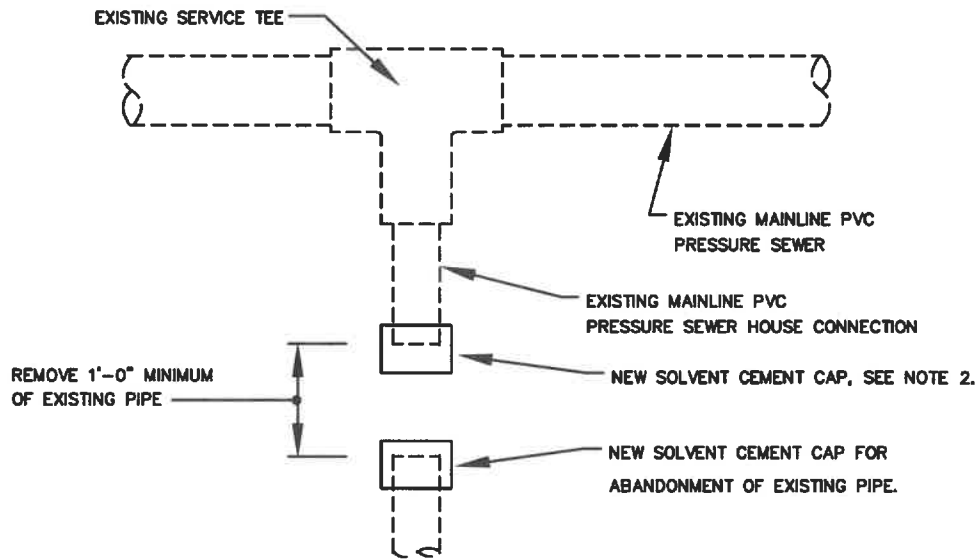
EXISTING SERVICE TEE

EXISTING MAINLINE PVC PRESSURE SEWER

EXISTING MAINLINE PVC PRESSURE SEWER HOUSE CONNECTION

REMOVE 1'-0" MINIMUM OF EXISTING PIPE

NEW SOLVENT CEMENT CAP, SEE NOTE 2.

NEW SOLVENT CEMENT CAP FOR ABANDONMENT OF EXISTING PIPE.